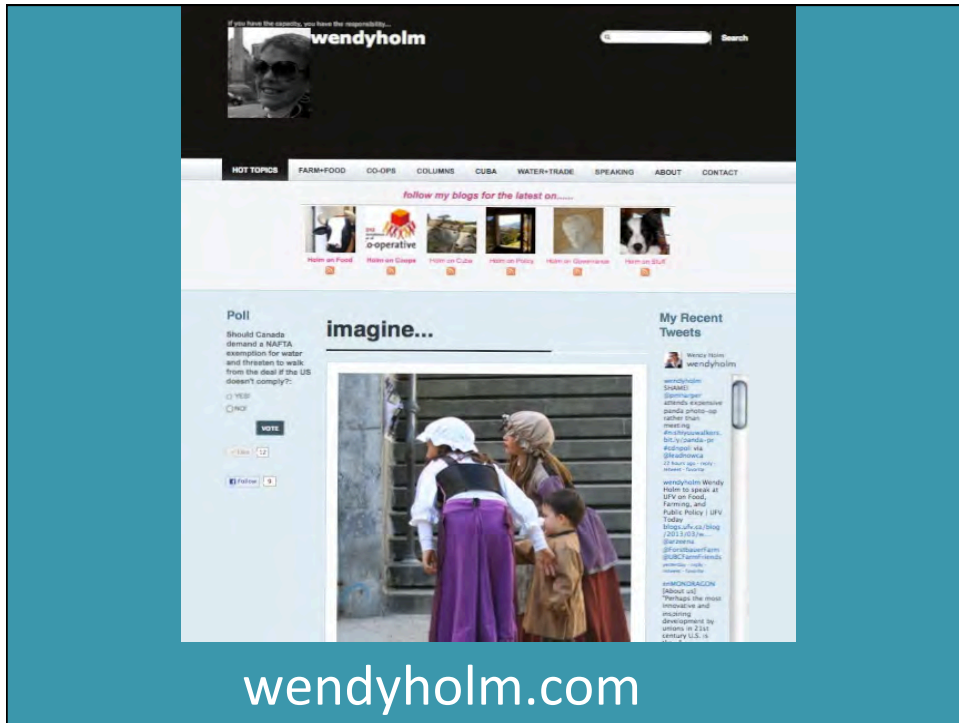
If you have the capacity, you have the responsibility...

wendyholm

Search

HOT TOPICS FARM+FOOD CO-OPS COLUMNS CUBA WATER+TRADE SPEAKING ABOUT CONTACT

follow my blogs for the latest on......

Holm on Food Holm on Coops Holm on Cuba Holm on Policy Holm on Governance Holm on Stuff

Poll

Should Canada demand a NAFTA exemption for water and threaten to walk from the deal if the US doesn't comply?:

YES!

NO!

VOTE

Like 12

Follow 9

imagine...

My Recent Tweets

Wendy Holm wendyholm

wendyholm SHAME! @pmharper attends expensive panda photo-op rather than meeting #nchiyouwalkers. bit.ly/panda-pr #cdnpoli via @leadnowca

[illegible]

wendyholm Wendy Holm to speak at UFV on Food, Farming, and Public Policy | UFV Today blogs.ufv.ca/blog/2013/03/w... @arzeena @ForstbauerFarm @UBCFarmFriends

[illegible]

enMONDRAGON [About us] "Perhaps the most innovative and inspiring development by unions in 21st century U.S. is

wendyholm.com